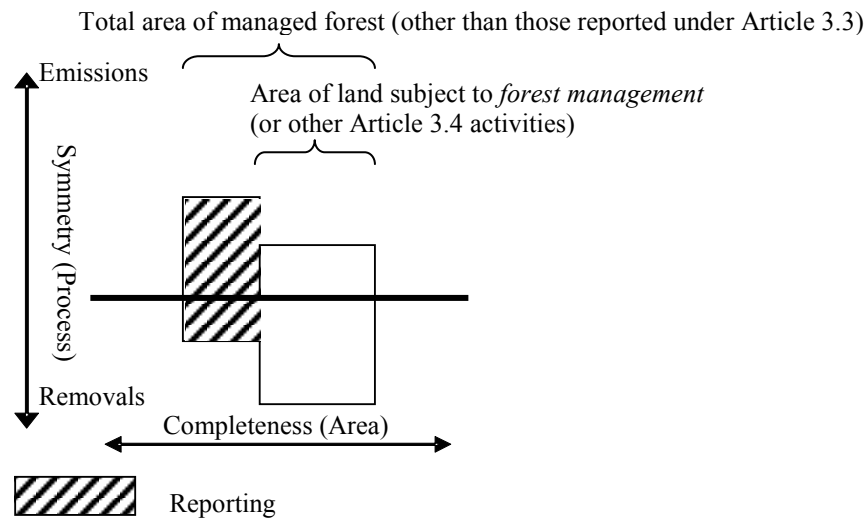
Total area of managed forest (other than those reported under Article 3.3)

Emissions

Area of land subject to *forest management* (or other Article 3.4 activities)

Symmetry (Process)

Removals

Completeness (Area)

Reporting